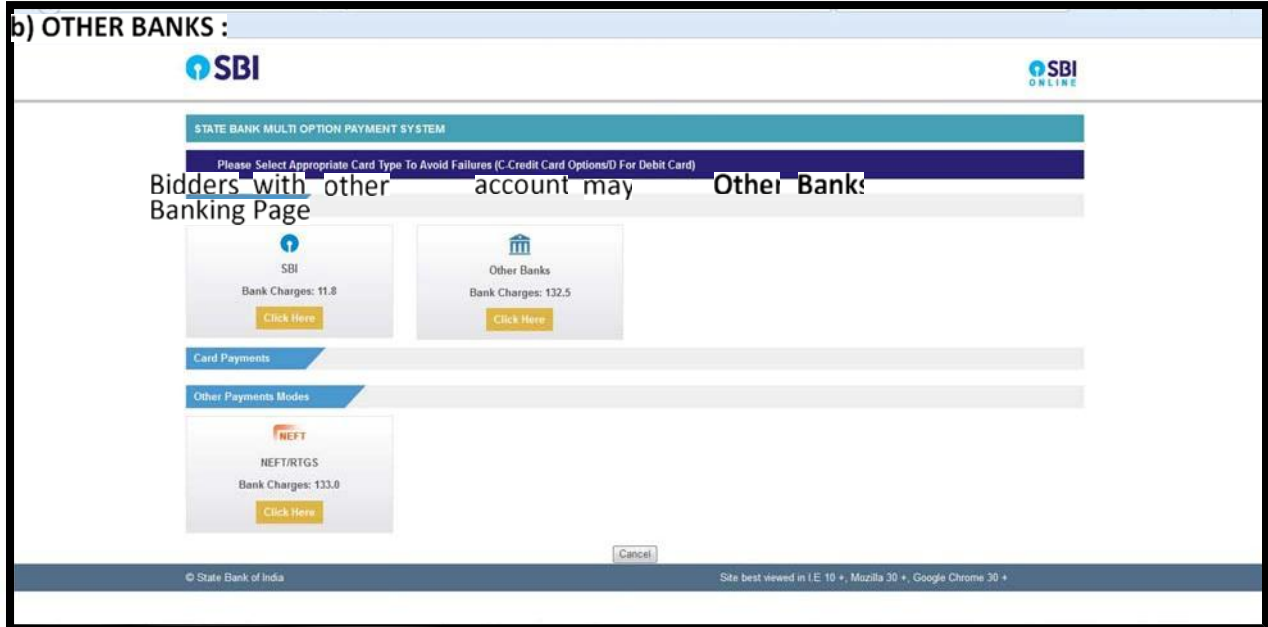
b) OTHER BANKS :

SBI

SBI ONLINE

STATE BANK MULTI OPTION PAYMENT SYSTEM

Please Select Appropriate Card Type To Avoid Failures (C-Credit Card Options/D For Debit Card)

Bidders with other account may Other Banks Banking Page

SBI
Bank Charges: 11.8
Click Here

Other Banks
Bank Charges: 132.5
Click Here

Card Payments

Other Payments Modes

NEFT
NEFT/RTGS
Bank Charges: 133.0
Click Here

Cancel

© State Bank of India

Site best viewed in I.E 10 +, Mozilla 30 +, Google Chrome 30 +